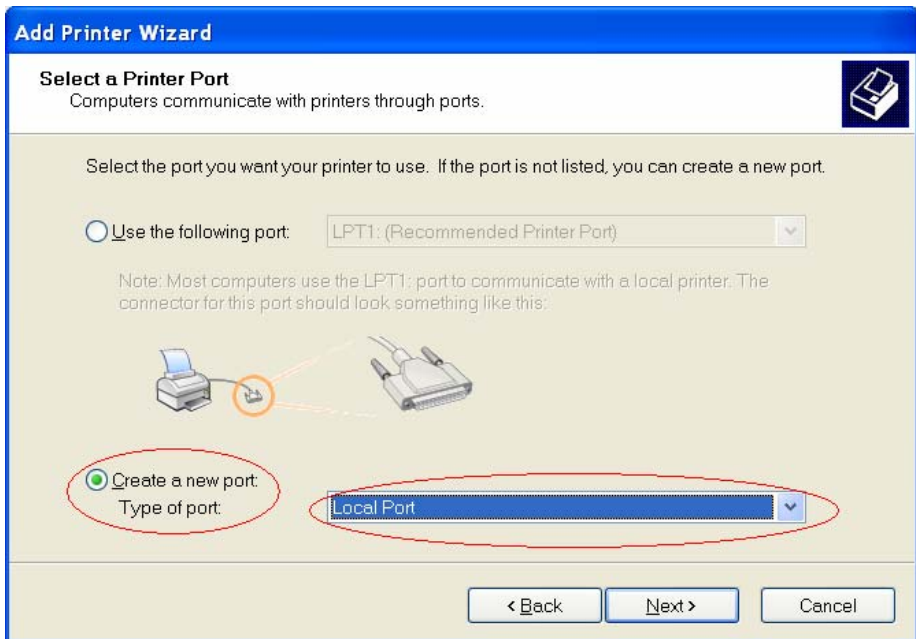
Add Printer Wizard

Select a Printer Port
Computers communicate with printers through ports.

Select the port you want your printer to use. If the port is not listed, you can create a new port.

Use the following port: LPT1: (Recommended Printer Port)

Note: Most computers use the LPT1: port to communicate with a local printer. The connector for this port should look something like this:

Create a new port:
Type of port: Local Port

< Back Next > Cancel